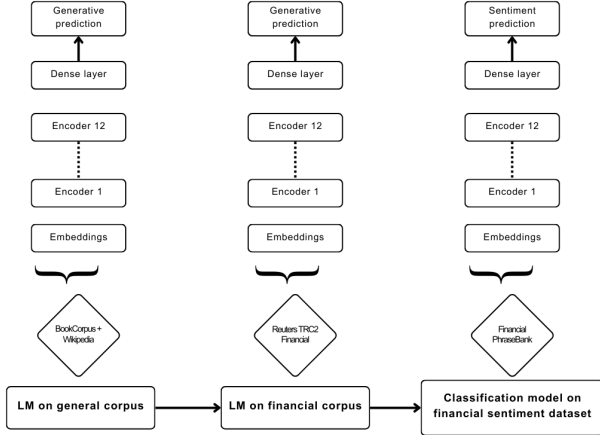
Generative prediction

Dense layer

Encoder 12

Encoder 1

Embeddings

BookCorpus + Wikipedia

LM on general corpus

Generative prediction

Dense layer

Encoder 12

Encoder 1

Embeddings

Reuters TRC2 Financial

LM on financial corpus

Sentiment prediction

Dense layer

Encoder 12

Encoder 1

Embeddings

Financial PhraseBank

Classification model on financial sentiment dataset